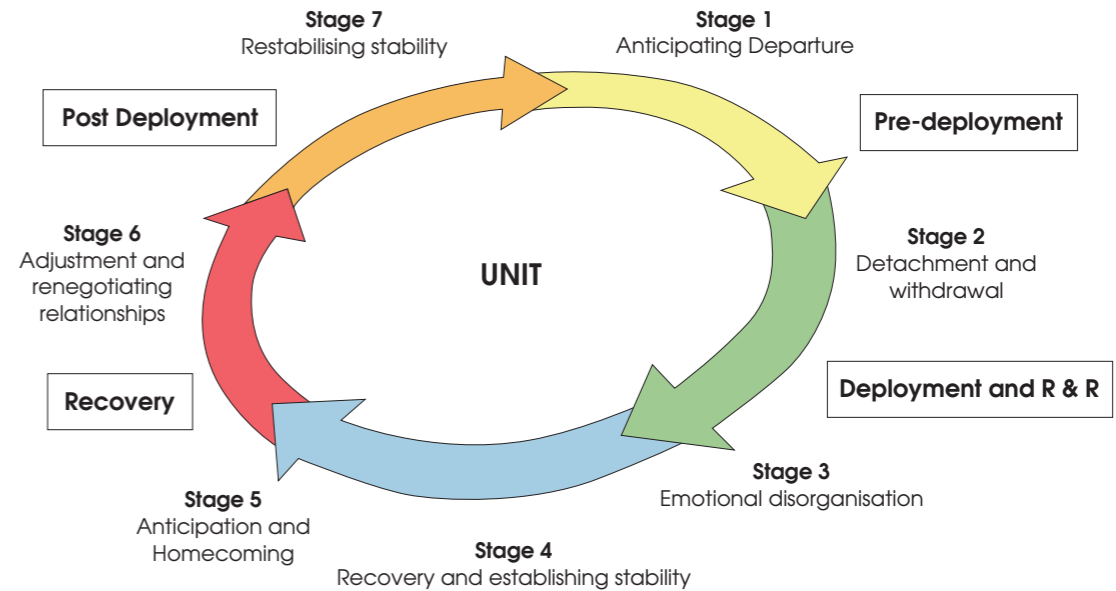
Stage 7
Restabilising stability

Stage 1
Anticipating Departure

Post Deployment

Pre-deployment

Stage 6
Adjustment and renegotiating relationships

UNIT

Stage 2
Detachment and withdrawal

Deployment and R & R

Recovery

Stage 3
Emotional disorganisation

Stage 5
Anticipation and Homecoming

Stage 4
Recovery and establishing stability